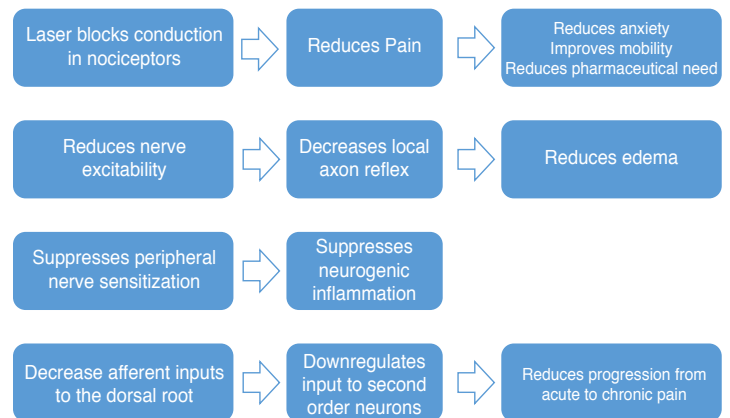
Laser blocks conduction in nociceptors

Reduces Pain

Reduces anxiety
Improves mobility
Reduces pharmaceutical need

Reduces nerve excitability

Decreases local axon reflex

Reduces edema

Suppresses peripheral nerve sensitization

Suppresses neurogenic inflammation

Decrease afferent inputs to the dorsal root

Downregulates input to second order neurons

Reduces progression from acute to chronic pain